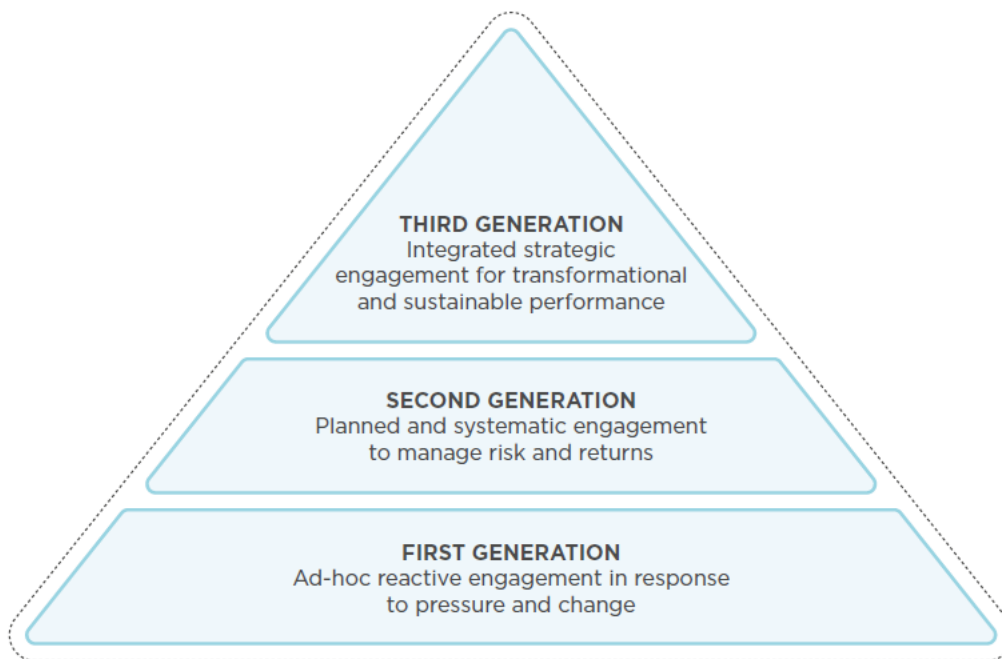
THIRD GENERATION
Integrated strategic engagement for transformational and sustainable performance

SECOND GENERATION
Planned and systematic engagement to manage risk and returns

FIRST GENERATION
Ad-hoc reactive engagement in response to pressure and change